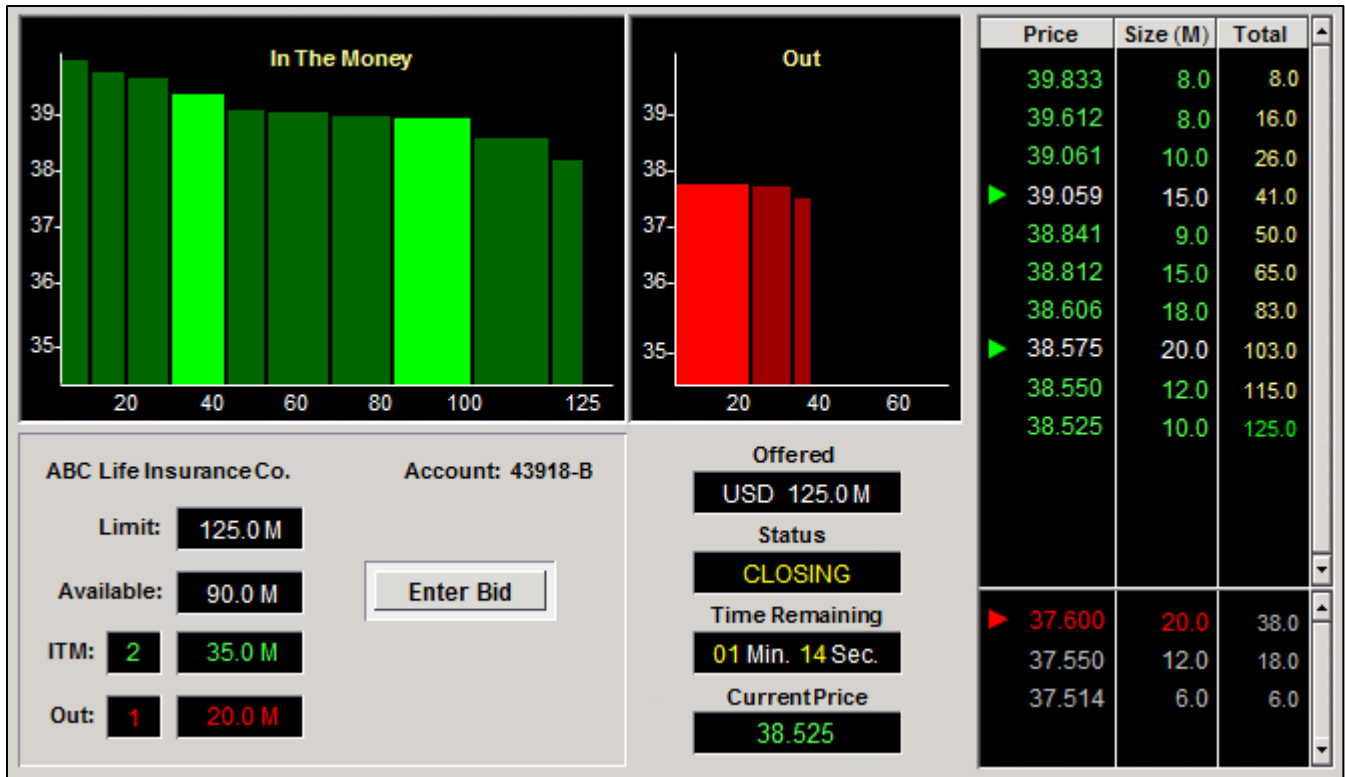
In The Money

39
38
37
36
35

20 40 60 80 100 125

Out

39
38
37
36
35

20 40 60

| Price | Size (M) | Total |
|---|---|---|
| 39.833 | 8.0 | 8.0 |
| 39.612 | 8.0 | 16.0 |
| 39.061 | 10.0 | 26.0 |
| 39.059 | 15.0 | 41.0 |
| 38.841 | 9.0 | 50.0 |
| 38.812 | 15.0 | 65.0 |
| 38.606 | 18.0 | 83.0 |
| 38.575 | 20.0 | 103.0 |
| 38.550 | 12.0 | 115.0 |
| 38.525 | 10.0 | 125.0 |

| | | |
|---|---|---|
| 37.600 | 20.0 | 38.0 |
| 37.550 | 12.0 | 18.0 |
| 37.514 | 6.0 | 6.0 |

ABC Life Insurance Co.

Account: 43918-B

Limit: 125.0 M

Available: 90.0 M

ITM: 2 35.0 M

Out: 1 20.0 M

Enter Bid

Offered
USD 125.0 M

Status
CLOSING

Time Remaining
01 Min. 14 Sec.

Current Price
38.525